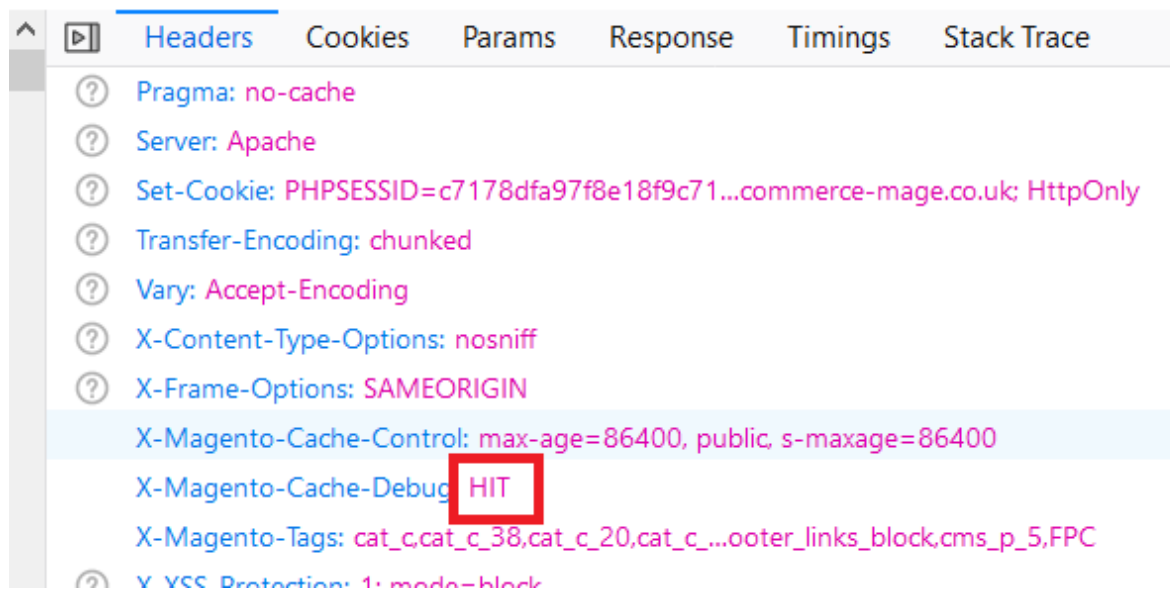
Headers Cookies Params Response Timings Stack Trace

Pragma: no-cache
Server: Apache
Set-Cookie: PHPSESSID=c7178dfa97f8e18f9c71...commerce-mage.co.uk; HttpOnly
Transfer-Encoding: chunked
Vary: Accept-Encoding
X-Content-Type-Options: nosniff
X-Frame-Options: SAMEORIGIN
X-Magento-Cache-Control: max-age=86400, public, s-maxage=86400
X-Magento-Cache-Debug: HIT
X-Magento-Tags: cat_c,cat_c_38,cat_c_20,cat_c_...ooter_links_block,cms_p_5,FPC
X-XSS-Protection: 1; mode=block